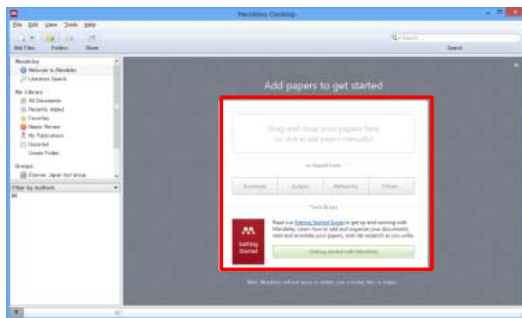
Mendeley Desktop

File Edit View Tools Help

Add Files Folders Share

Search

Mendeley
Welcome to Mendeley
Literature Search
My Library
All Documents
Recently Added
Favorites
Needs Review
My Publications
Unsorted
Create Folder...
Groups
Elsevier Japan test group

Filter by Authors
All

Add papers to get started

Drag and drop your papers here
or click to add papers manually

or import from

EndNote Zotero Refworks Other...

Tools & tips

Getting Started

Read our Getting Started Guide to get up and running with Mendeley. Learn how to add and organize your documents, read and annotate your papers, and cite research as you write.

Getting started with Mendeley

Note: Mendeley will not move or delete your original files or folders.